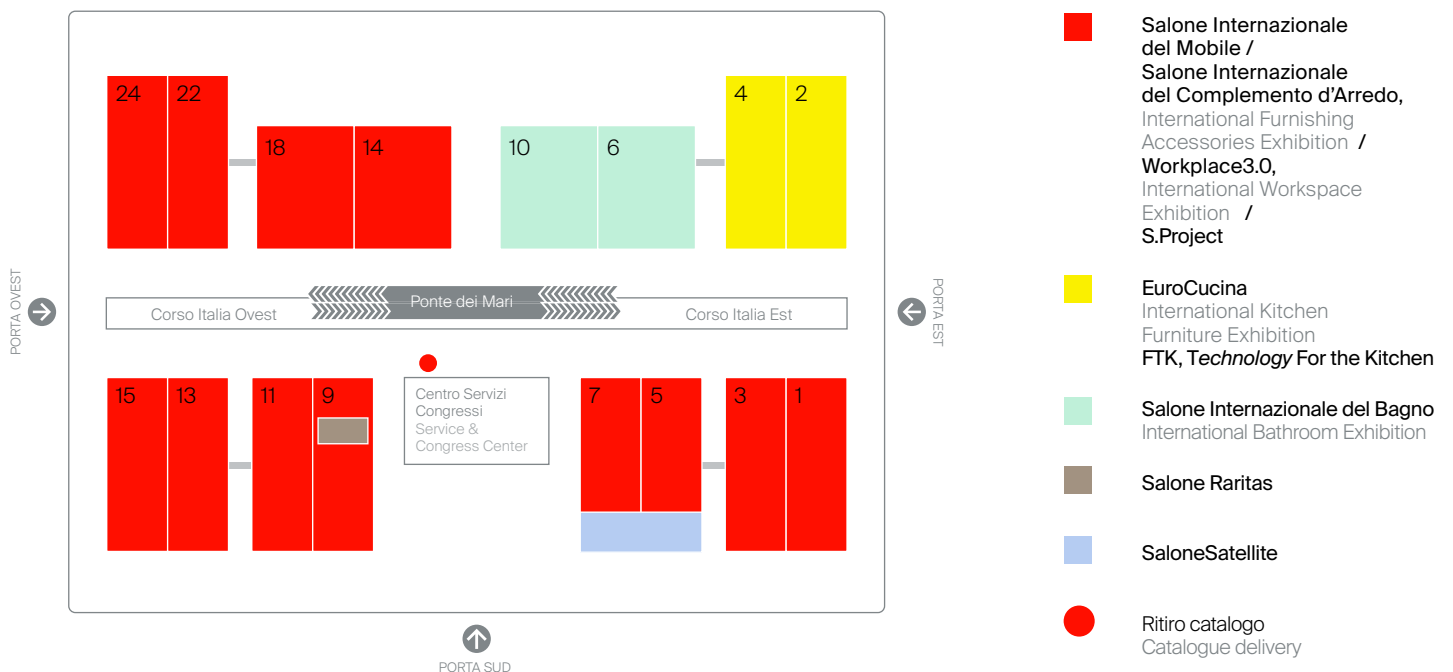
PORTA OVEST

24 22
18 14
10 6
4 2

Corso Italia Ovest
Ponte dei Mari
Corso Italia Est

PORTA EST

15 13
11 9
Centro Servizi Congressi
Service & Congress Center
7 5
3 1

PORTA SUD

Salone Internazionale del Mobile / Salone Internazionale del Complemento d'Arredo, International Furnishing Accessories Exhibition / Workplace3.0, International Workspace Exhibition / S.Project

EuroCucina
International Kitchen Furniture Exhibition
FTK, Technology For the Kitchen

Salone Internazionale del Bagno
International Bathroom Exhibition

Salone Raritas

SaloneSatellite

Ritiro catalogo
Catalogue delivery